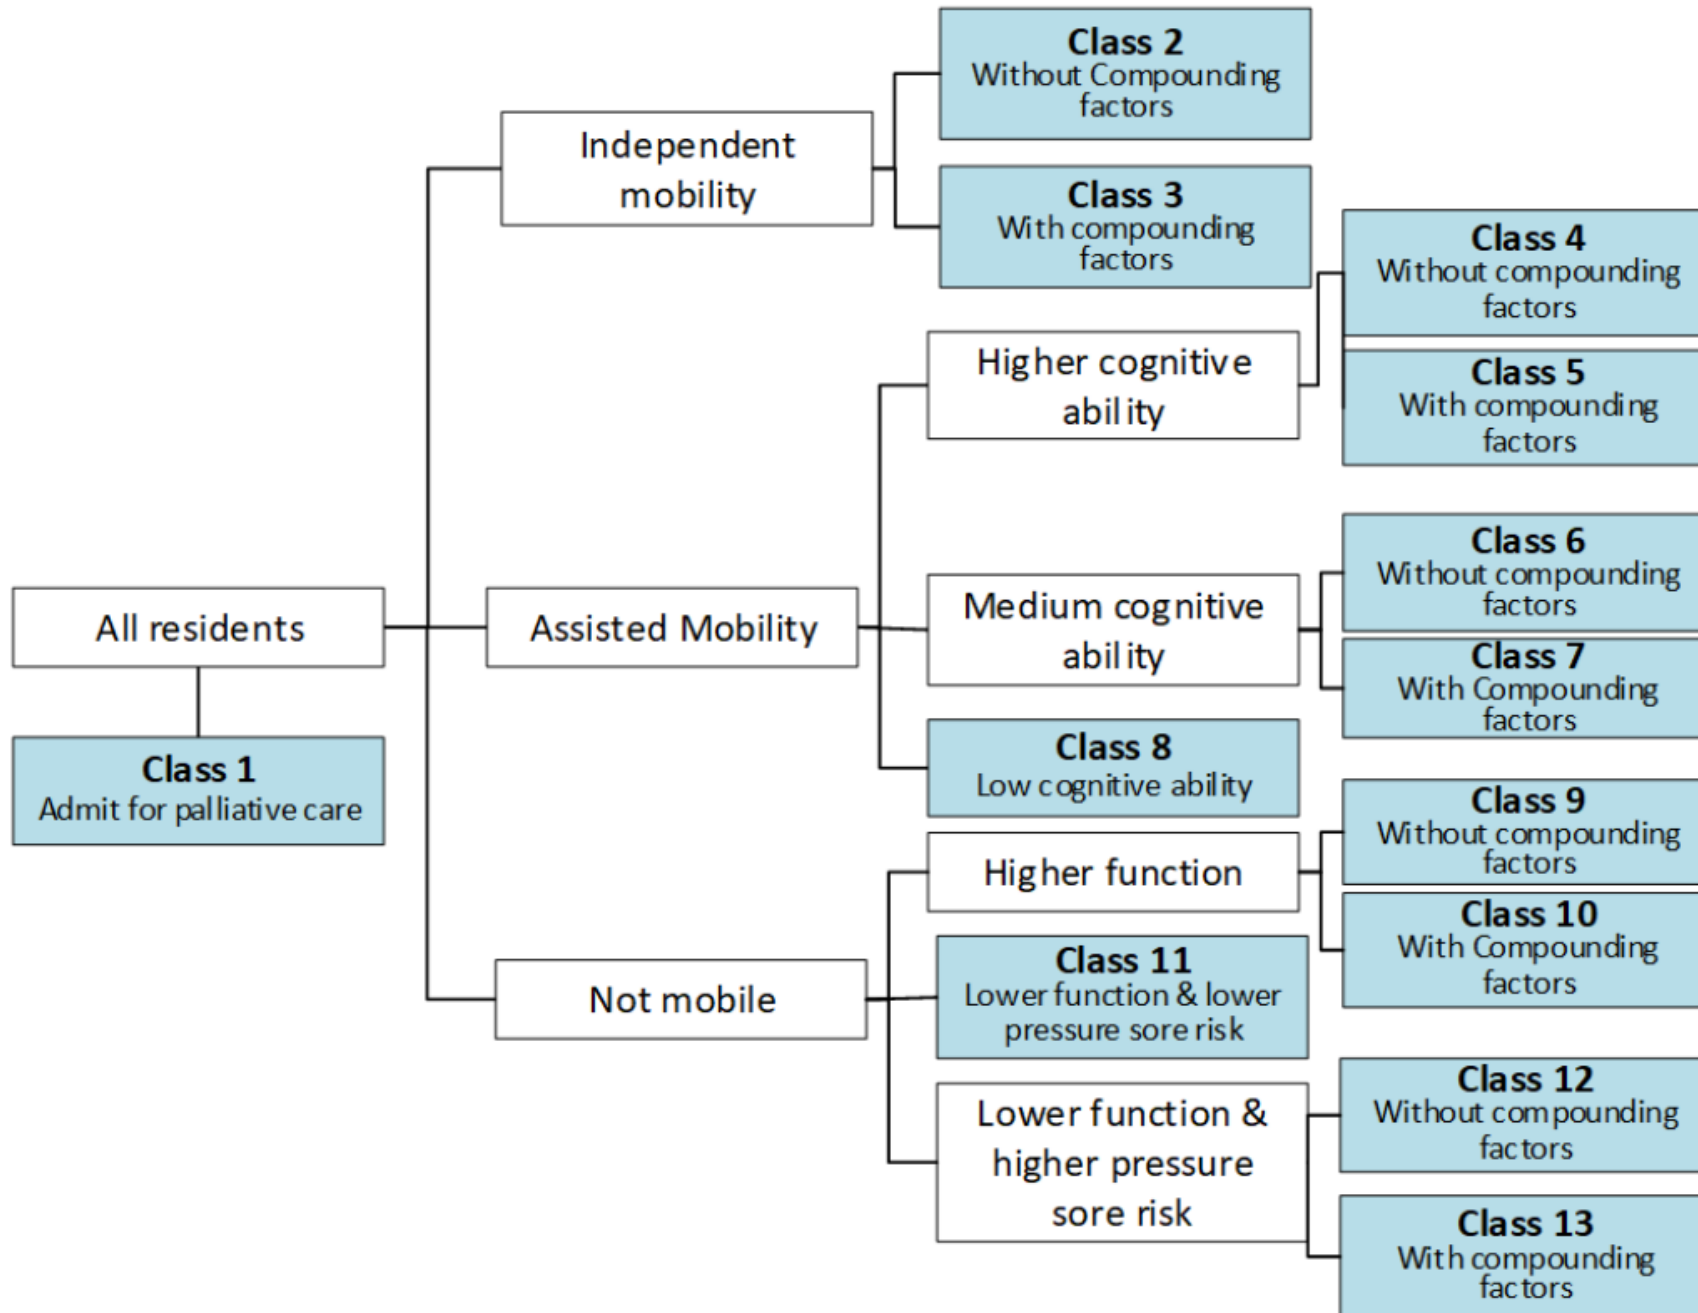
All residents

Class 1
Admit for palliative care

Independent mobility

Class 2
Without Compounding factors

Class 3
With compounding factors

Assisted Mobility

Higher cognitive ability

Class 4
Without compounding factors

Class 5
With compounding factors

Medium cognitive ability

Class 6
Without compounding factors

Class 7
With Compounding factors

Class 8
Low cognitive ability

Not mobile

Higher function

Class 9
Without compounding factors

Class 10
With Compounding factors

Class 11
Lower function & lower pressure sore risk

Lower function & higher pressure sore risk

Class 12
Without compounding factors

Class 13
With compounding factors